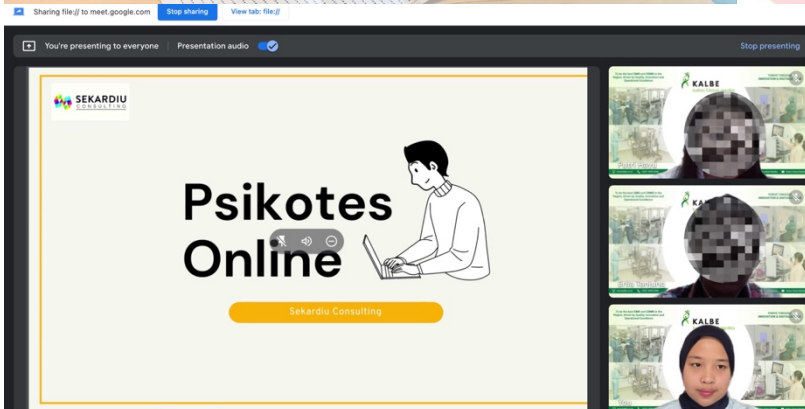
Sharing file:// to meet.google.com Stop sharing View tab: file://

You're presenting to everyone Presentation audio Stop presenting

SEKARDIU CONSULTING

Psikotes Online

Sekardiu Consulting

KALBE

KALBE

KALBE